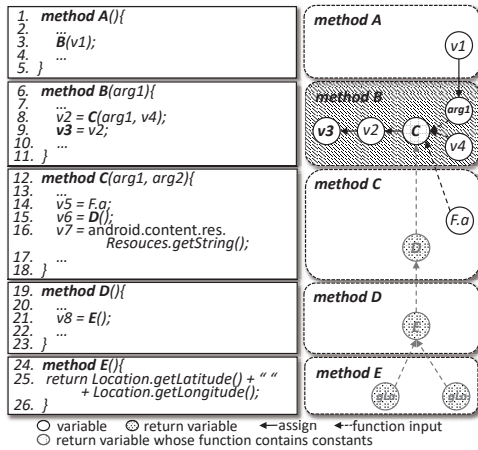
1. method A(){
2. ...
3. B(v1);
4. ...
5. }

method A

v1

6. method B(arg1){
7. ...
8. v2 = C(arg1, v4);
9. v3 = v2;
10. ...
11. }

method B

arg1

v3

v2

C

v4

12. method C(arg1, arg2){
13. ...
14. v5 = F.a;
15. v6 = D();
16. v7 = android.content.res. Resouces.getString();
17. ...
18. }

method C

F.a

D

19. method D(){
20. ...
21. v8 = E();
22. ...
23. }

method D

E

24. method E(){
25. return Location.getLatitude() + " " + Location.getLongitude();
26. }

method E

gLa

gLo

variable return variable assign function input
return variable whose function contains constants